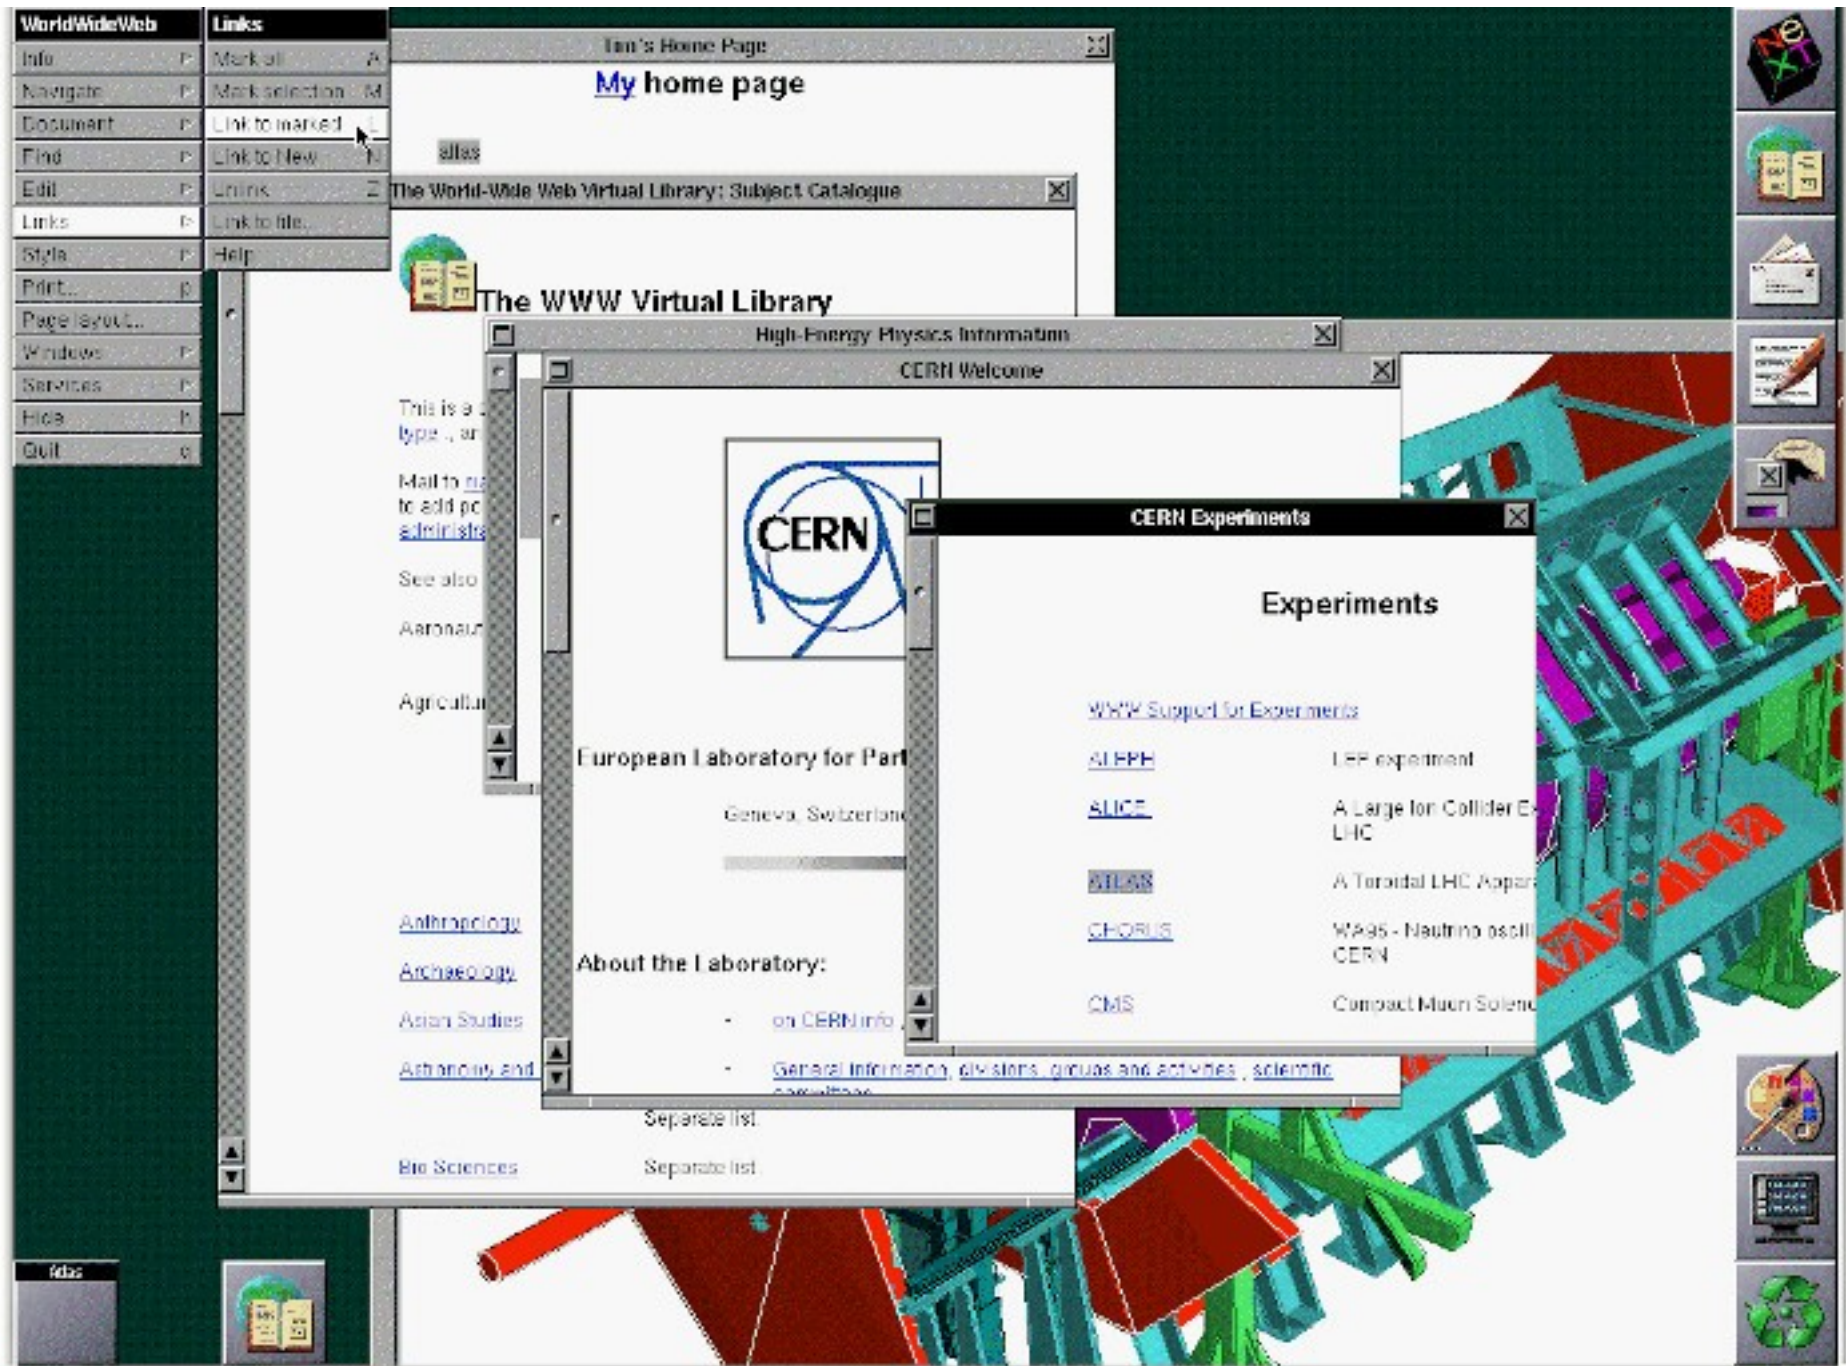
WorldWideWeb
Info
Navigate
Document
Find
Edit
Links
Style
Print...
Page layout...
Windows
Services
Hide
Quit

Links
Mark all
Mark selection
Link to marked
Link to New
Unlink
Link to file...
Help

Tim's Home Page
My home page
atlas

The World-Wide Web Virtual Library: Subject Catalogue
The WWW Virtual Library
This is a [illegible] type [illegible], ar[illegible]
Mail to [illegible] to add po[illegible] administr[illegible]
See also
Aeronau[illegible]
Agricultu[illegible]
Anthropology
Archaeology
Asian Studies
Astronomy and
Separate list
Bio Sciences
Separate list

High-Energy Physics Information

CERN Welcome
CERN
European Laboratory for Part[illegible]
Geneva, Switzerland
About the Laboratory:
- on CERNinfo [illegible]
- General information, divisions, groups and activities, scientific committees

CERN Experiments
Experiments
WWW Support for Experiments
| ALEPH | LEP experiment |
|---|---|
| ALICE | A Large Ion Collider E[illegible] LHC |
| ATLAS | A Toroidal LHC Appar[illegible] |
| CHORUS | WA95 - Neutrino oscil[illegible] CERN |
| CMS | Compact Muon Solen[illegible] |

Atlas